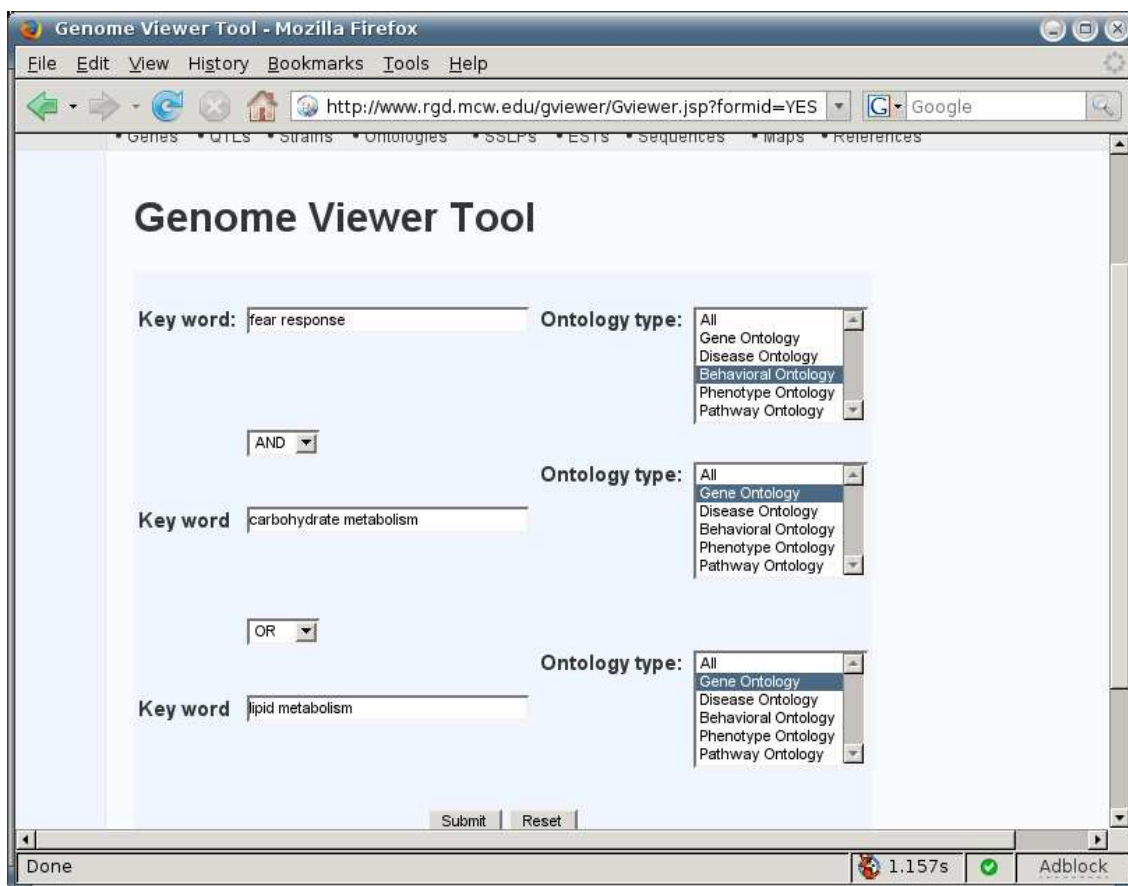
Genome Viewer Tool - Mozilla Firefox

File Edit View History Bookmarks Tools Help

http://www.rgd.mcw.edu/gviewer/Gviewer.jsp?formid=YES

Google

• Genes • QTLs • Strains • Ontologies • SSLPs • ESTs • Sequences • Maps • References

Genome Viewer Tool

Key word: fear response

Ontology type: All
Gene Ontology
Disease Ontology
Behavioral Ontology
Phenotype Ontology
Pathway Ontology

AND

Ontology type: All
Gene Ontology
Disease Ontology
Behavioral Ontology
Phenotype Ontology
Pathway Ontology

Key word carbohydrate metabolism

OR

Ontology type: All
Gene Ontology
Disease Ontology
Behavioral Ontology
Phenotype Ontology
Pathway Ontology

Key word lipid metabolism

Submit Reset

Done

1.157s

Adblock